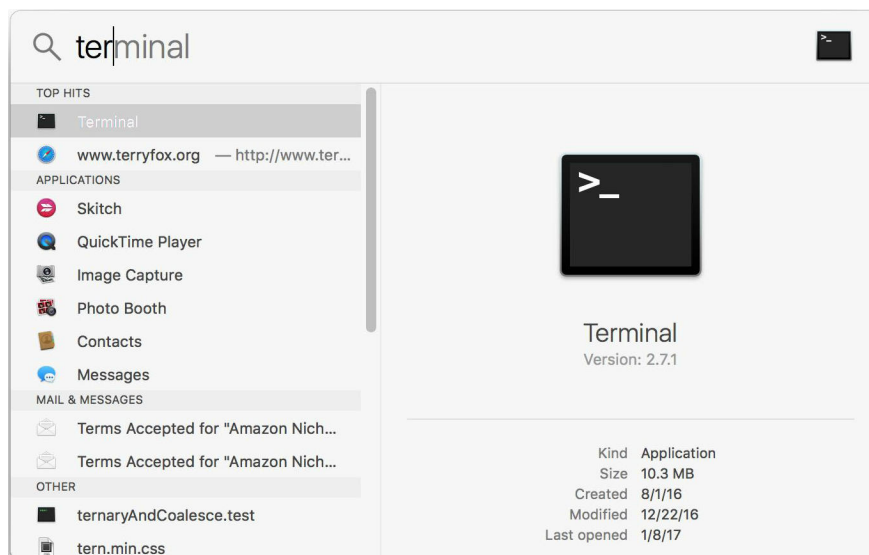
terminal

TOP HITS

Terminal

www.terryfox.org — http://www.ter...

APPLICATIONS

Skitch

QuickTime Player

Image Capture

Photo Booth

Contacts

Messages

MAIL & MESSAGES

Terms Accepted for "Amazon Nich...

Terms Accepted for "Amazon Nich...

OTHER

ternaryAndCoalesce.test

tern.min.css

>_

Terminal
Version: 2.7.1

| | |
|---|---|
| Kind | Application |
| Size | 10.3 MB |
| Created | 8/1/16 |
| Modified | 12/22/16 |
| Last opened | 1/8/17 |